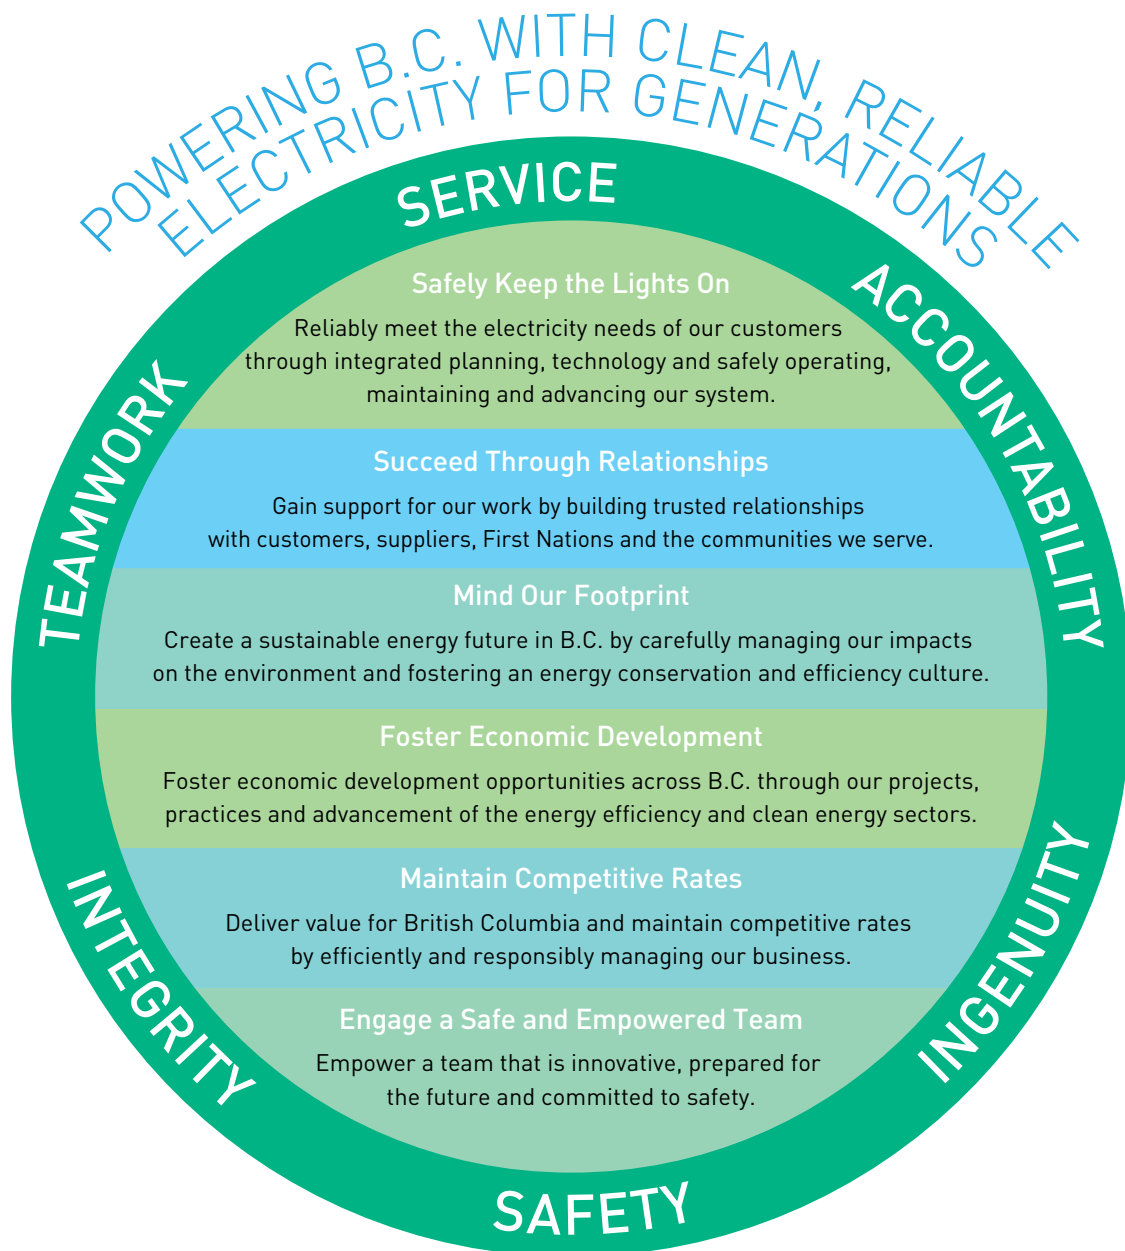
POWERING B.C. WITH CLEAN, RELIABLE ELECTRICITY FOR GENERATIONS

SERVICE

ACCOUNTABILITY

INGENUITY

SAFETY

INTEGRITY

TEAMWORK

Safely Keep the Lights On

Reliably meet the electricity needs of our customers through integrated planning, technology and safely operating, maintaining and advancing our system.

Succeed Through Relationships

Gain support for our work by building trusted relationships with customers, suppliers, First Nations and the communities we serve.

Mind Our Footprint

Create a sustainable energy future in B.C. by carefully managing our impacts on the environment and fostering an energy conservation and efficiency culture.

Foster Economic Development

Foster economic development opportunities across B.C. through our projects, practices and advancement of the energy efficiency and clean energy sectors.

Maintain Competitive Rates

Deliver value for British Columbia and maintain competitive rates by efficiently and responsibly managing our business.

Engage a Safe and Empowered Team

Empower a team that is innovative, prepared for the future and committed to safety.